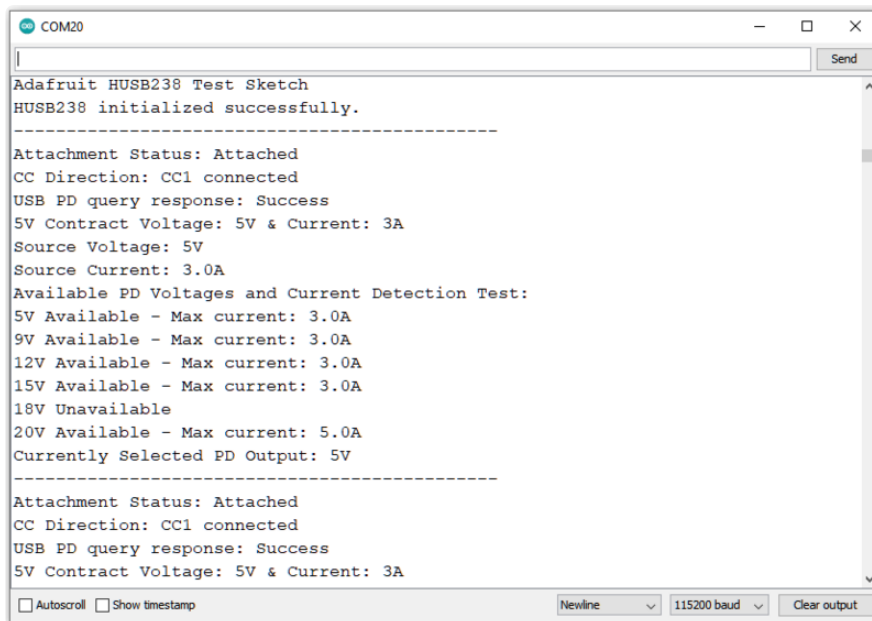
COM20

Send

Adafruit HUSB238 Test Sketch
HUSB238 initialized successfully.
--------------------------------------------
Attachment Status: Attached
CC Direction: CC1 connected
USB PD query response: Success
5V Contract Voltage: 5V & Current: 3A
Source Voltage: 5V
Source Current: 3.0A
Available PD Voltages and Current Detection Test:
5V Available - Max current: 3.0A
9V Available - Max current: 3.0A
12V Available - Max current: 3.0A
15V Available - Max current: 3.0A
18V Unavailable
20V Available - Max current: 5.0A
Currently Selected PD Output: 5V
--------------------------------------------
Attachment Status: Attached
CC Direction: CC1 connected
USB PD query response: Success
5V Contract Voltage: 5V & Current: 3A

Autoscroll Show timestamp Newline 115200 baud Clear output